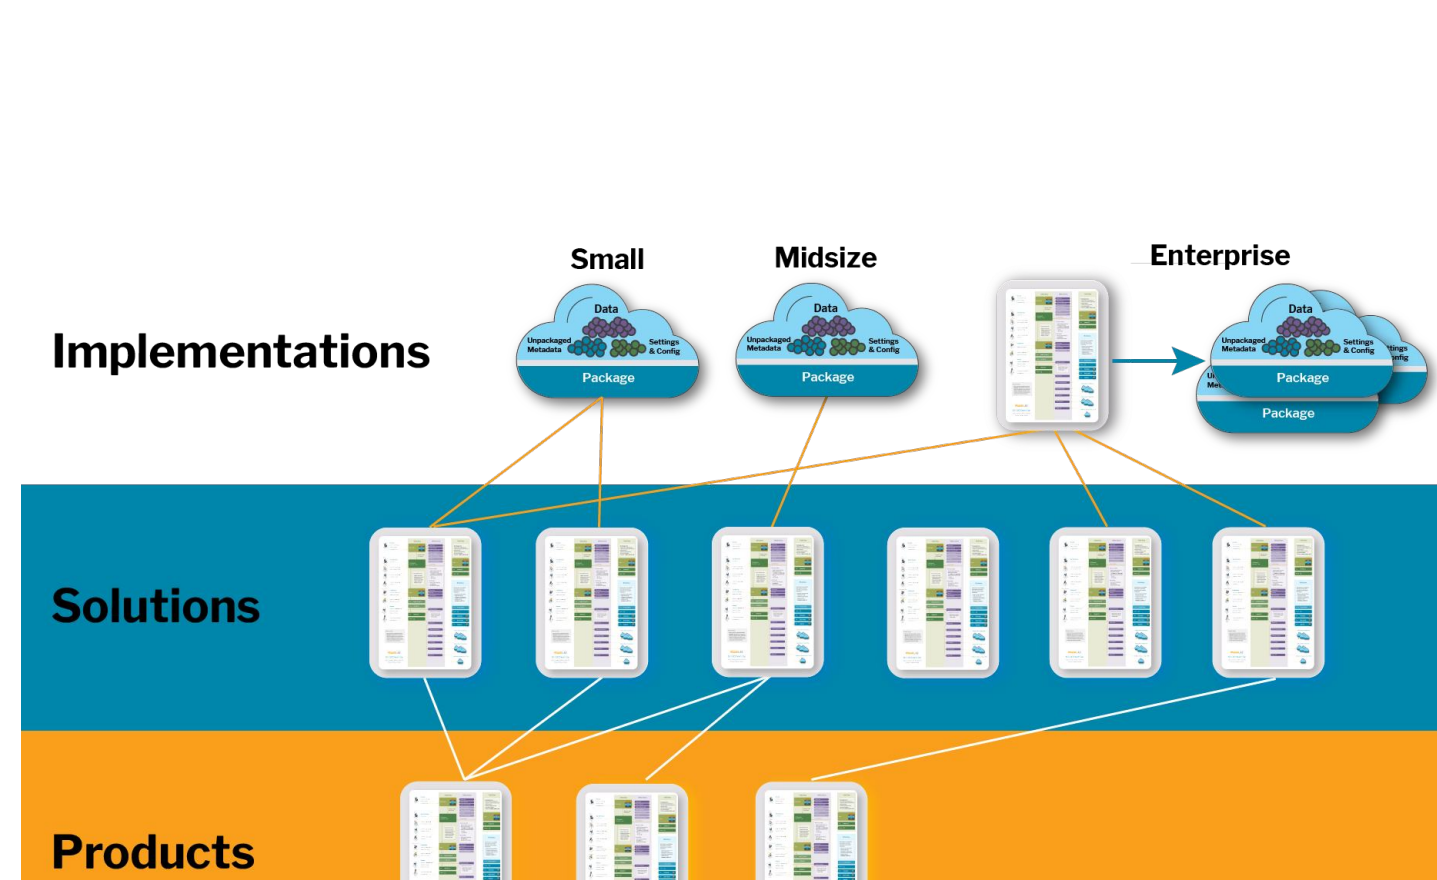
Small

Midsize

Enterprise

Implementations

Data

Unpackaged Metadata

Settings & Config

Package

Data

Unpackaged Metadata

Settings & Config

Package

Data

Unpackaged Metadata

Settings & Config

Package

Package

Solutions

Products